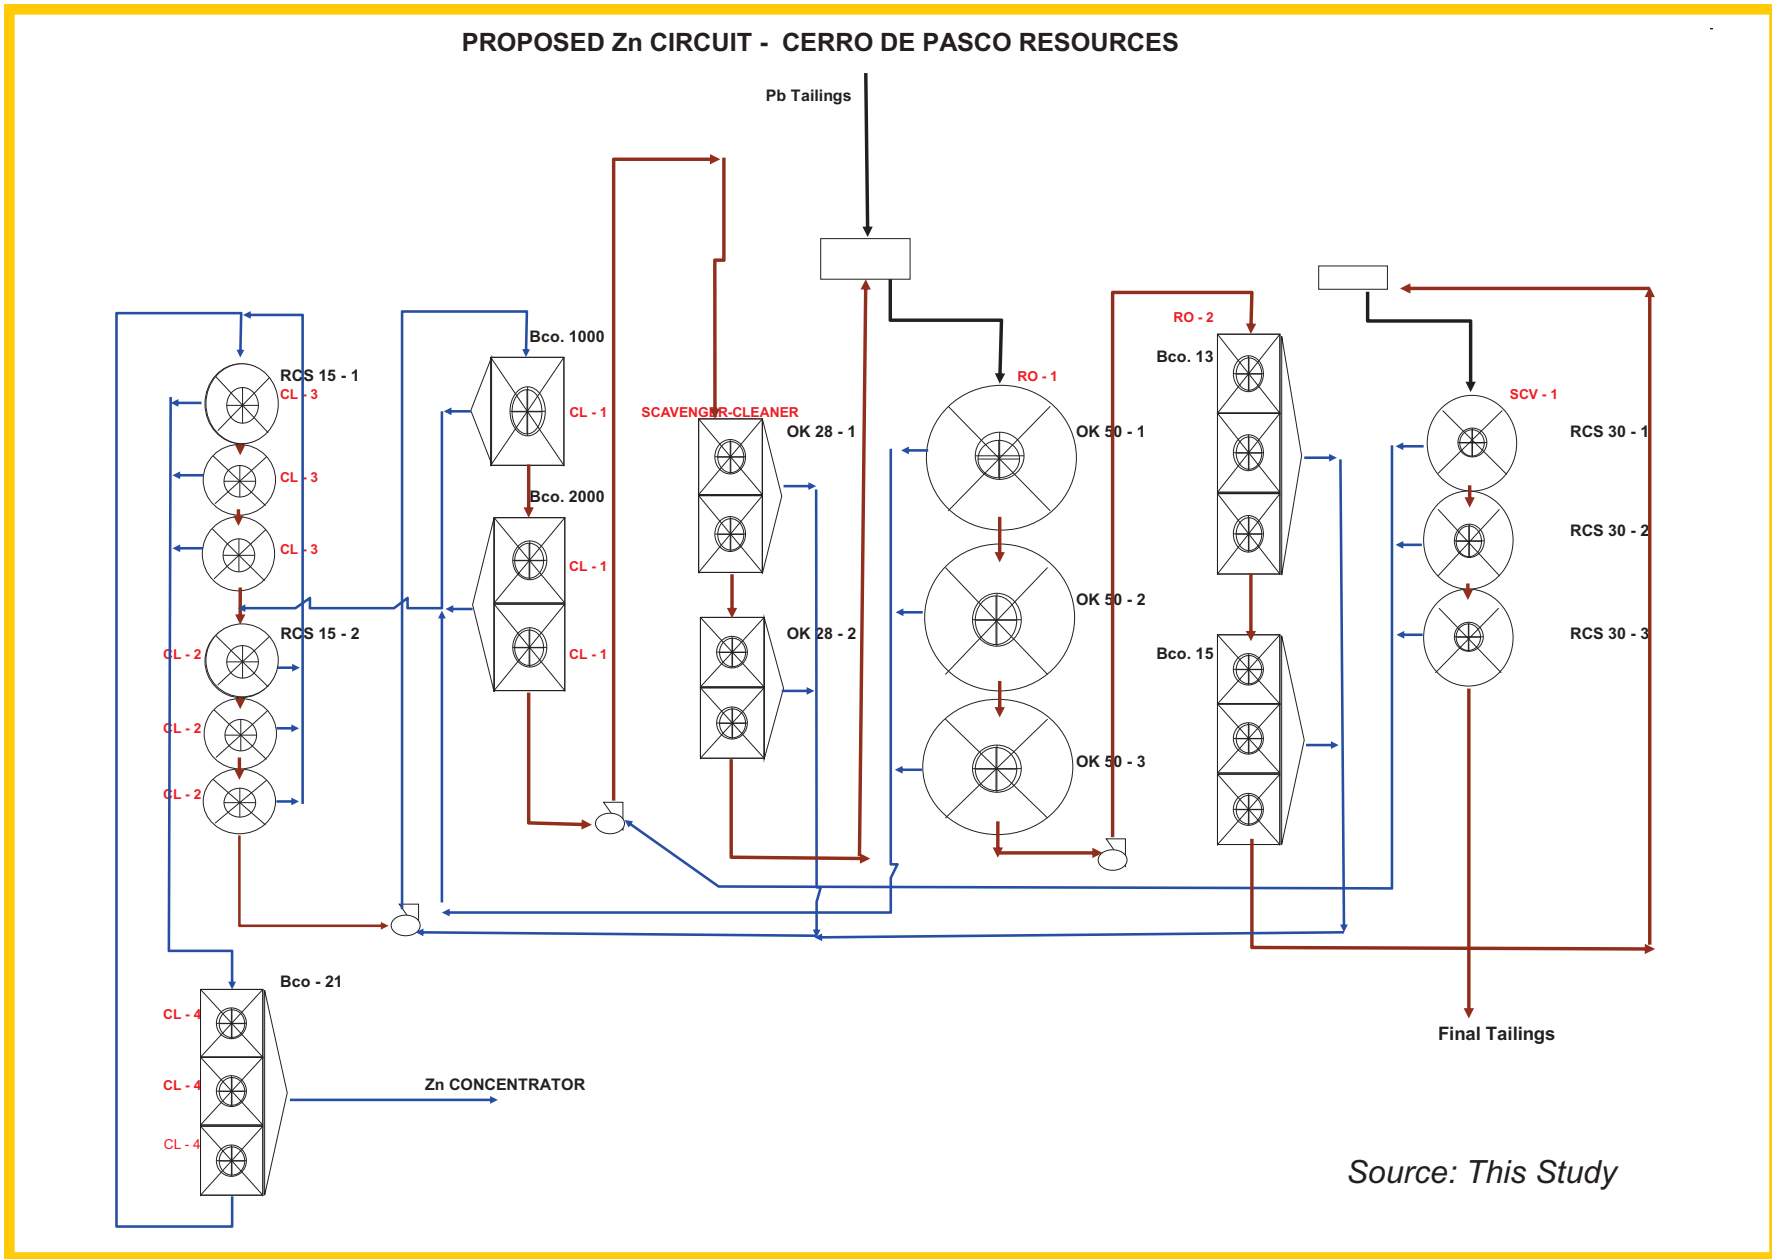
PROPOSED Zn CIRCUIT - CERRO DE PASCO RESOURCES

Pb Tailings

Bco. 1000

RCS 15 - 1

CL - 3

CL - 1

SCAVENGER-CLEANER

OK 28 - 1

RO - 1

OK 50 - 1

RO - 2

Bco. 13

SCV - 1

RCS 30 - 1

CL - 3

CL - 3

Bco. 2000

CL - 1

CL - 1

RCS 15 - 2

CL - 2

CL - 2

CL - 2

OK 28 - 2

OK 50 - 2

OK 50 - 3

Bco. 15

RCS 30 - 2

RCS 30 - 3

Bco - 21

CL - 4

CL - 4

CL - 4

Zn CONCENTRATOR

Final Tailings

Source: This Study